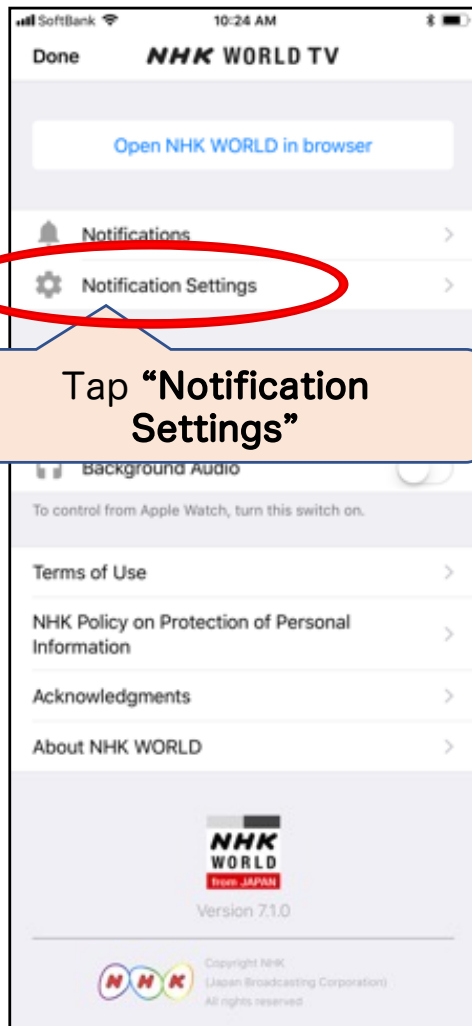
SoftBank 10:24 AM

Done NHK WORLD TV

Open NHK WORLD in browser

Notifications

Notification Settings

Tap “Notification Settings”

Background Audio

To control from Apple Watch, turn this switch on.

Terms of Use

NHK Policy on Protection of Personal Information

Acknowledgments

About NHK WORLD

NHK WORLD from JAPAN

Version 7.1.0

NHK

Copyright NHK (Japan Broadcasting Corporation) All rights reserved